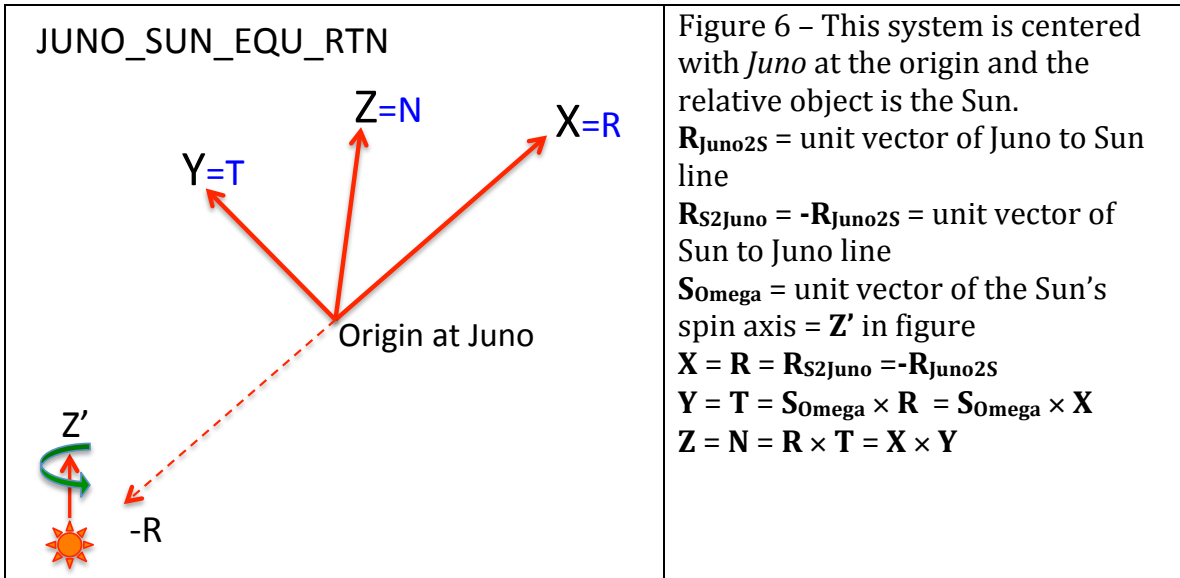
| JUNO_SUN_EQU_RTN<br>Z=N<br>X=R<br>Y=T<br>Origin at Juno<br>Z'<br>-R | Figure 6 – This system is centered with *Juno* at the origin and the relative object is the Sun.<br>$\mathbf{R_{Juno2S}}$ = unit vector of Juno to Sun line<br>$\mathbf{R_{S2Juno}}$ = $\mathbf{-R_{Juno2S}}$ = unit vector of Sun to Juno line<br>$\mathbf{S_{Omega}}$ = unit vector of the Sun's spin axis = **Z'** in figure<br>$\mathbf{X} = \mathbf{R} = \mathbf{R_{S2Juno}} = \mathbf{-R_{Juno2S}}$<br>$\mathbf{Y} = \mathbf{T} = \mathbf{S_{Omega}} \times \mathbf{R} = \mathbf{S_{Omega}} \times \mathbf{X}$<br>$\mathbf{Z} = \mathbf{N} = \mathbf{R} \times \mathbf{T} = \mathbf{X} \times \mathbf{Y}$ |
|---|---|